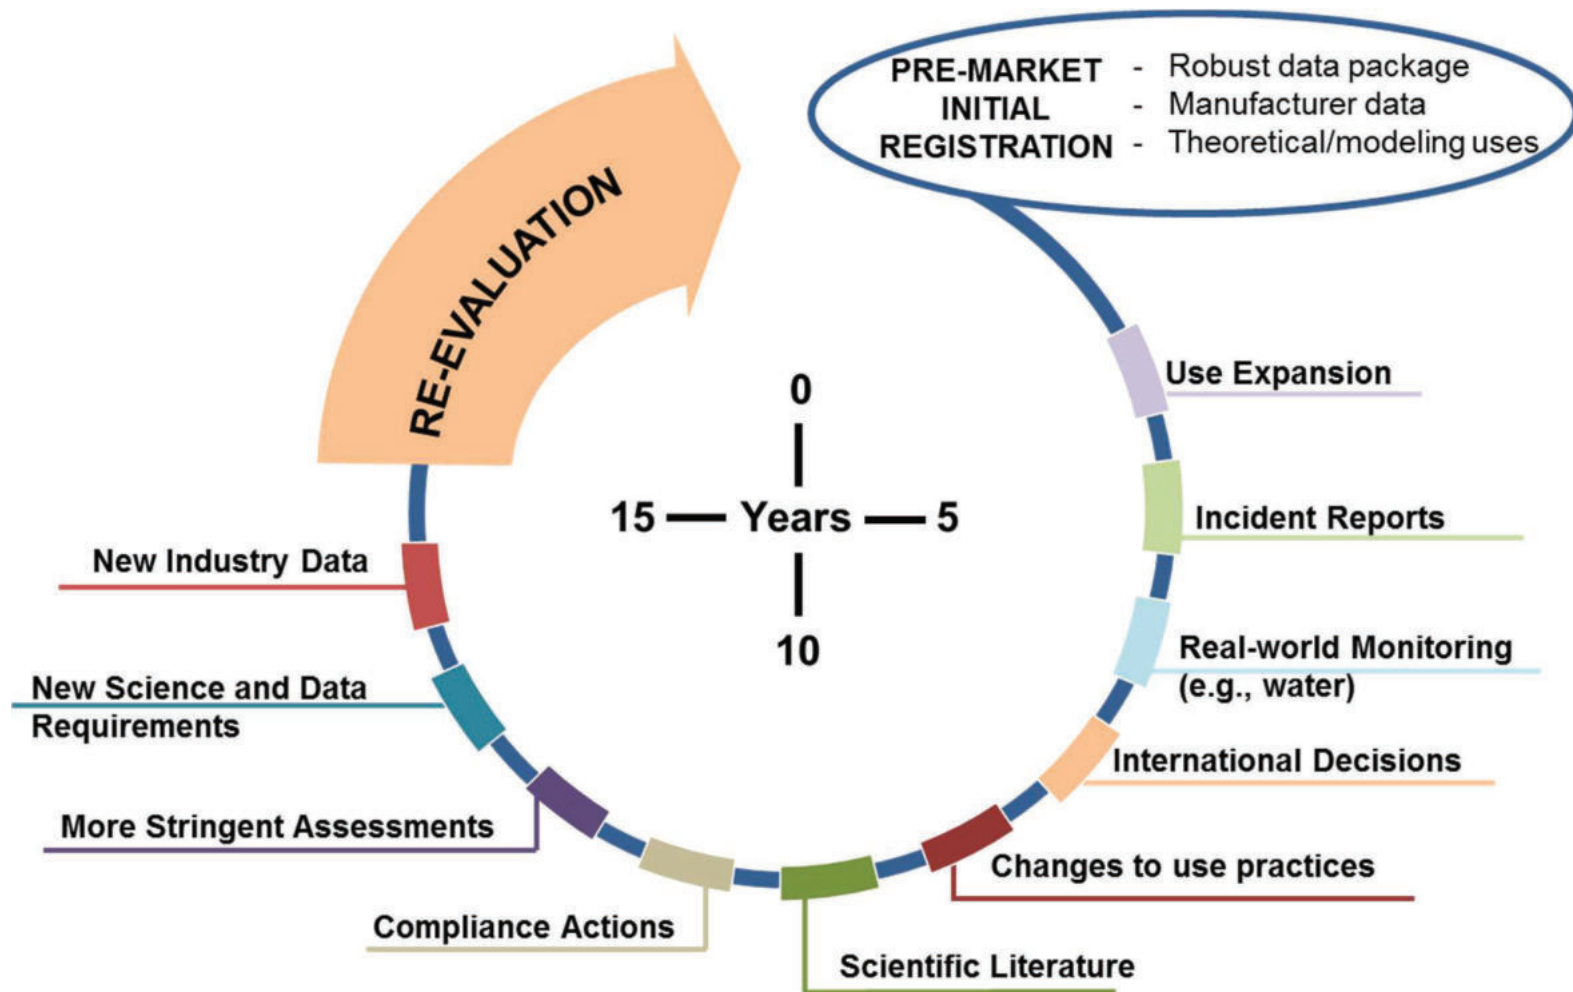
PRE-MARKET INITIAL REGISTRATION
- Robust data package
- Manufacturer data
- Theoretical/modeling uses

RE-EVALUATION

0
15 — Years — 5
10

Use Expansion

Incident Reports

Real-world Monitoring (e.g., water)

International Decisions

Changes to use practices

Scientific Literature

Compliance Actions

More Stringent Assessments

New Science and Data Requirements

New Industry Data